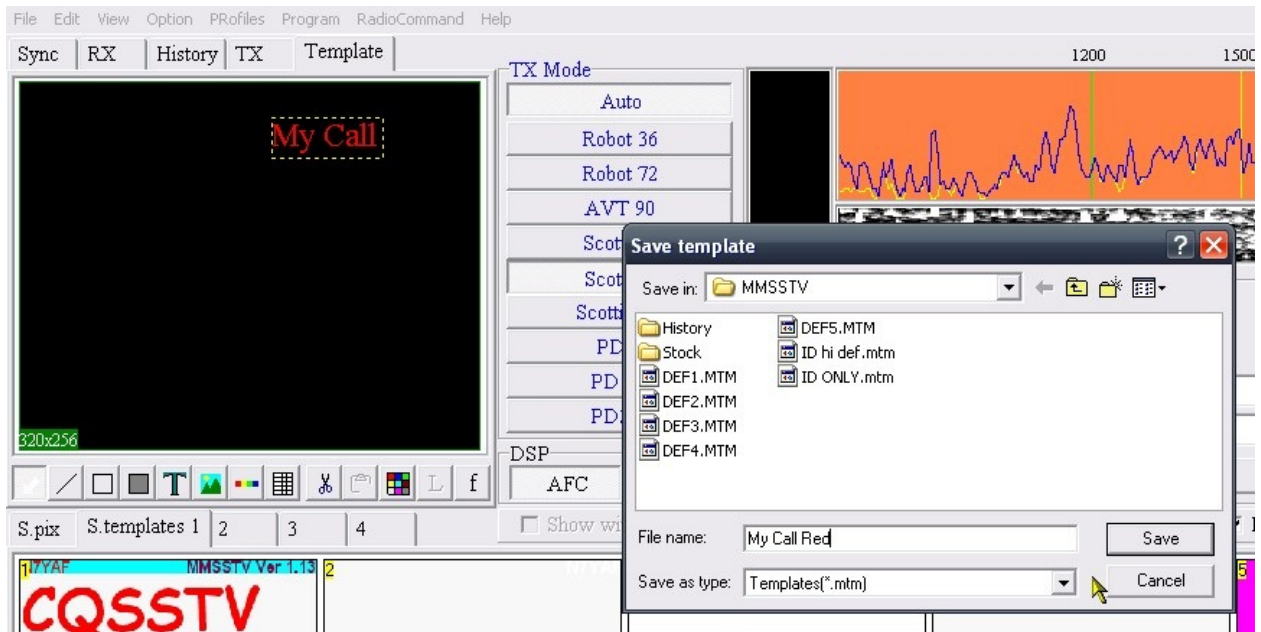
File Edit View Option PRofiles Program RadioCommand Help

Sync | RX | History | TX | Template

My Call

320x256

TX Mode
Auto
Robot 36
Robot 72
AVT 90
Scot
Scot
Scotti
PD
PD
PD

DSP
AFC
Show wi

1200 1500

S.pix | S.templates 1 | 2 | 3 | 4

1 I7YAF MMSSTV Ver 1.13
CQSSTV
2

Save template
Save in: MMSSTV
History
Stock
DEF1.MTM
DEF2.MTM
DEF3.MTM
DEF4.MTM
DEF5.MTM
ID hi def.mtm
ID ONLY.mtm
File name: My Call Red
Save as type: Templates(*.mtm)
Save
Cancel